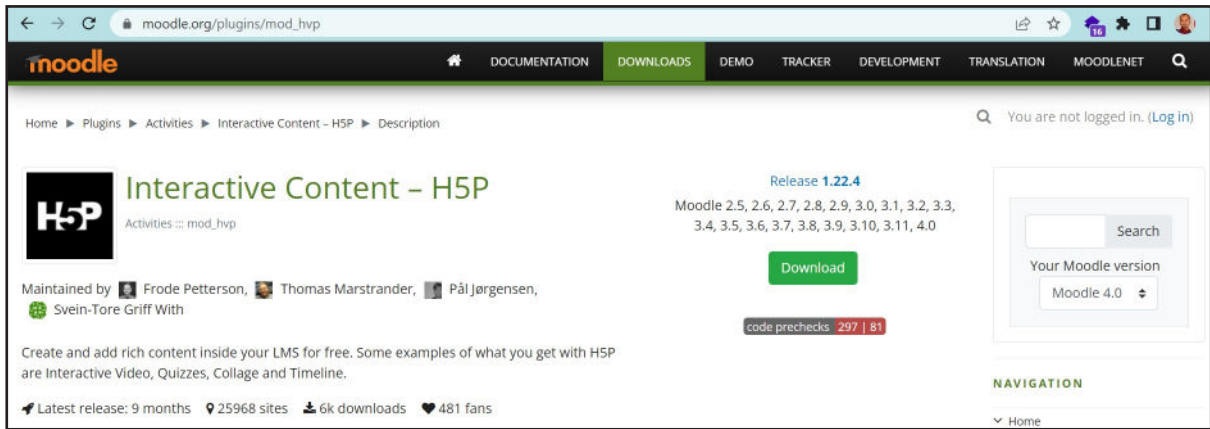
moodle.org/plugins/mod_hvp

16

moodle

DOCUMENTATION DOWNLOADS DEMO TRACKER DEVELOPMENT TRANSLATION MOODLENET

Home ▶ Plugins ▶ Activities ▶ Interactive Content – H5P ▶ Description

You are not logged in. (Log in)

H5P

Interactive Content – H5P

Activities ::: mod_hvp

Release 1.22.4

Moodle 2.5, 2.6, 2.7, 2.8, 2.9, 3.0, 3.1, 3.2, 3.3, 3.4, 3.5, 3.6, 3.7, 3.8, 3.9, 3.10, 3.11, 4.0

Download

code prechecks 297 | 81

Search

Your Moodle version

Moodle 4.0

Maintained by Frode Petterson, Thomas Marstrander, Pål Jørgensen, Svein-Tore Griff With

Create and add rich content inside your LMS for free. Some examples of what you get with H5P are Interactive Video, Quizzes, Collage and Timeline.

Latest release: 9 months 25968 sites 6k downloads 481 fans

NAVIGATION

Home